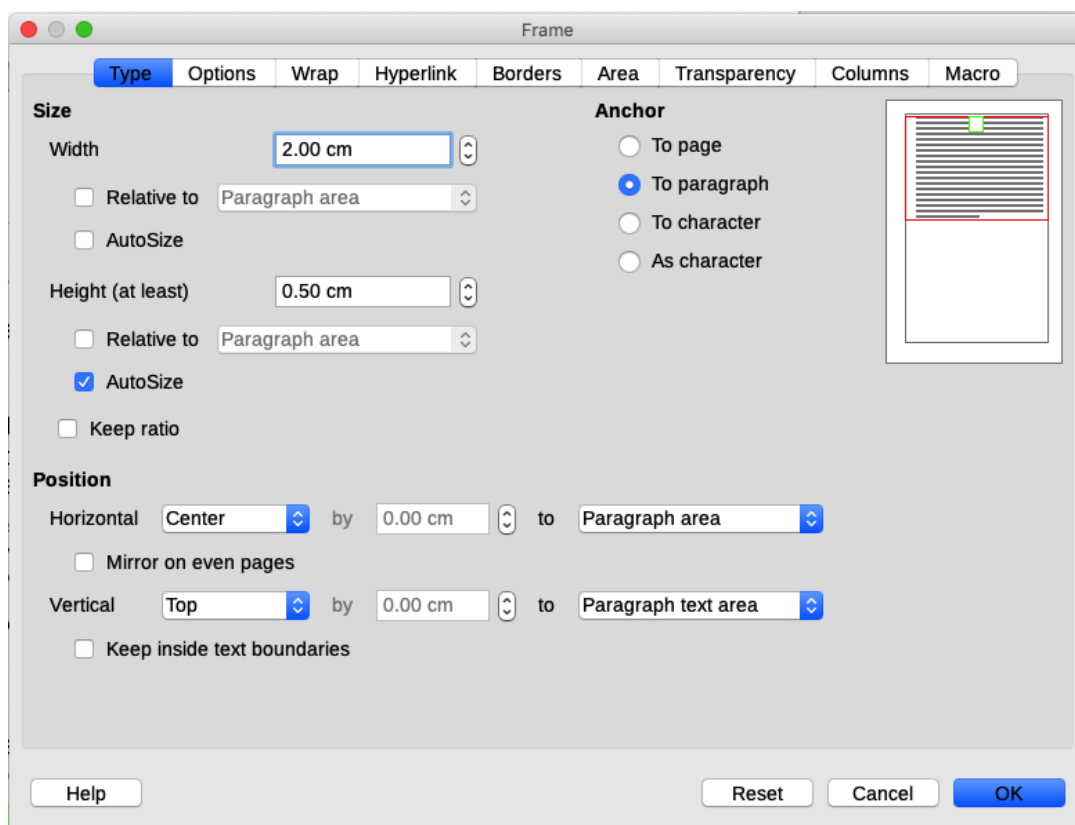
Frame

Type Options Wrap Hyperlink Borders Area Transparency Columns Macro

Size

Width 2.00 cm

Relative to Paragraph area

AutoSize

Height (at least) 0.50 cm

Relative to Paragraph area

AutoSize

Keep ratio

Anchor

To page

To paragraph

To character

As character

Position

Horizontal Center by 0.00 cm to Paragraph area

Mirror on even pages

Vertical Top by 0.00 cm to Paragraph text area

Keep inside text boundaries

Help Reset Cancel OK